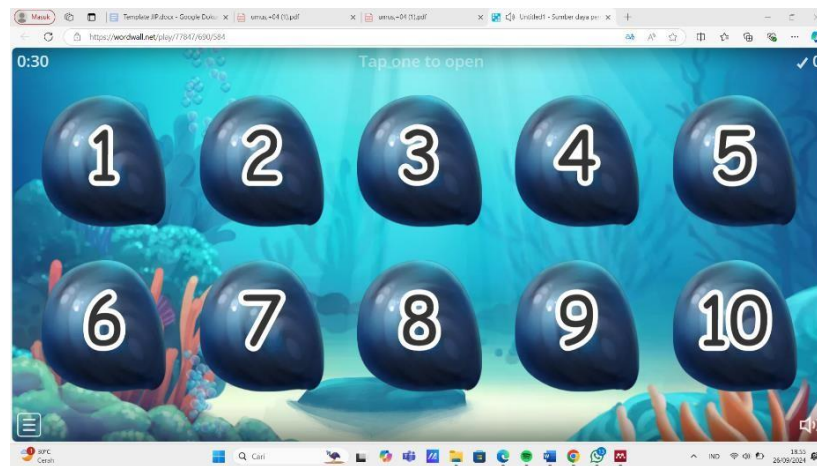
Masuk
Template JIP.docx - Google Docs
smus-04 (1).pdf
smus-04 (1).pdf
Untitled1 - Sumber daya pe
https://wordwall.net/play/77847/690/584

0:30
Tap one to open
✓ 0

1
2
3
4
5
6
7
8
9
10

31°C
Cerah
Cari
IND
18.55
26/09/2024